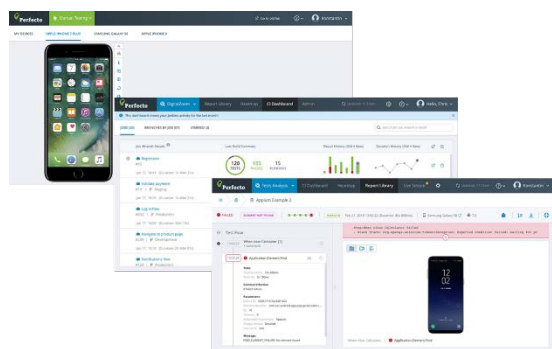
Perfecto

Perfecto

Perfecto

Appium Example 2

128

Regression

Login

Add Item

Log in flow

Navigate to product page

Test Industry 1 View

When User Clicks on

Application Element Find

Application Element Find